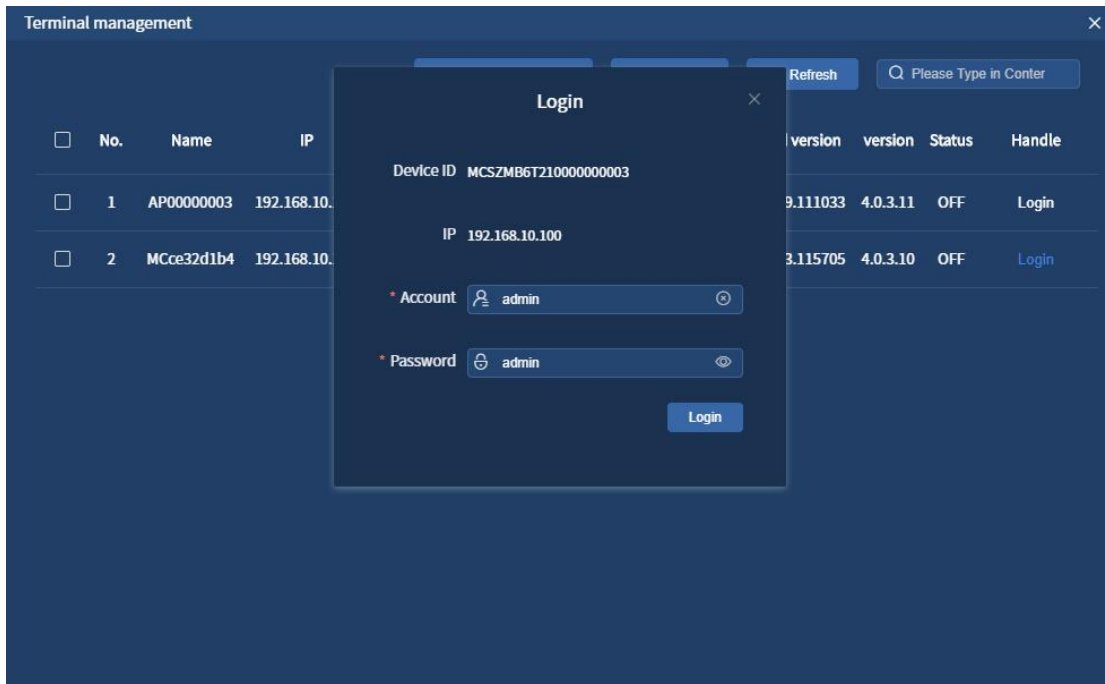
Terminal management

×

Refresh

Please Type in Conter

| No. | Name | IP | version | version | Status | Handle |
|---|---|---|---|---|---|---|
| 1 | AP00000003 | 192.168.10. | 9.111033 | 4.0.3.11 | OFF | Login |
| 2 | MCce32d1b4 | 192.168.10. | 3.115705 | 4.0.3.10 | OFF | Login |

Login

×

Device ID MCSZMB6T210000000003

IP 192.168.10.100

* Account admin

* Password admin

Login